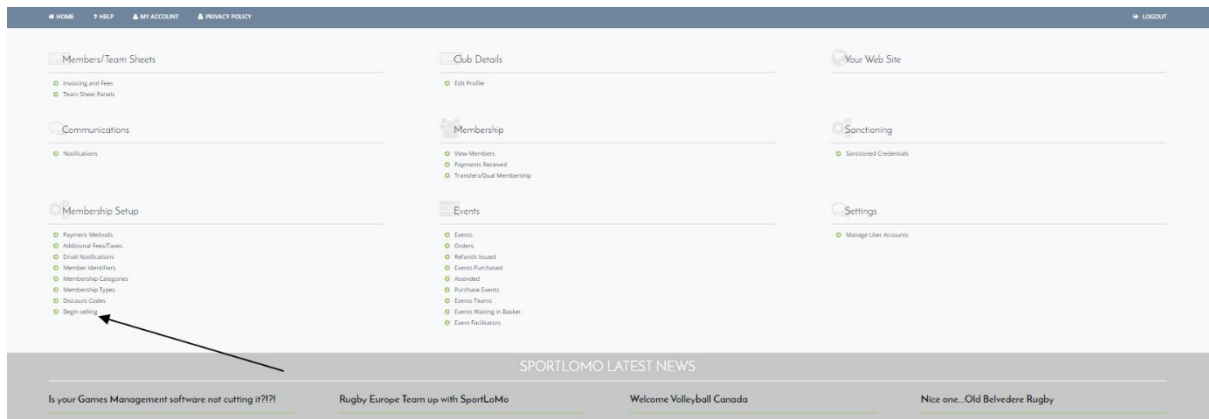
HOME ? HELP MY ACCOUNT PRIVACY POLICY LOGOUT

Members/Team Sheets
Invoicing and Fees
Team Sheet Panels

Club Details
Edit Profile

Your Web Site

Communications
Notifications

Membership
View Members
Payments Received
Transfers/Dual Membership

Sanctioning
Sanctioned Credentials

Membership Setup
Payment Methods
Additional Fees/Taxes
Email Notifications
Member Identifiers
Membership Categories
Membership Types
Discount Codes
Begin selling

Events
Events
Orders
Refunds Issued
Events Purchased
Attended
Purchase Events
Events Teams
Events Waiting in Basket
Event Facilitators

Settings
Manage User Accounts

SPORTLOMO LATEST NEWS

Is your Games Management software not cutting it?!?!

Rugby Europe Team up with SportLoMo

Welcome Volleyball Canada

Nice one...Old Belvedere Rugby